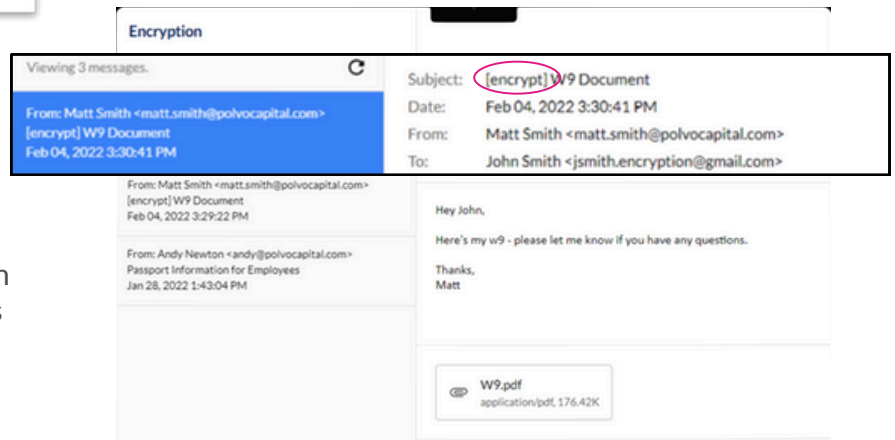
Encryption

Viewing 3 messages.

From: Matt Smith <matt.smith@polvocapital.com>
[encrypt] W9 Document
Feb 04, 2022 3:30:41 PM

From: Matt Smith <matt.smith@polvocapital.com>
[encrypt] W9 Document
Feb 04, 2022 3:29:22 PM

From: Andy Newton <andy@polvocapital.com>
Passport Information for Employees
Jan 28, 2022 1:43:04 PM

Subject: [encrypt] W9 Document
Date: Feb 04, 2022 3:30:41 PM
From: Matt Smith <matt.smith@polvocapital.com>
To: John Smith <jsmith.encryption@gmail.com>

Hey John,

Here's my w9 - please let me know if you have any questions.

Thanks,
Matt

W9.pdf
application/pdf, 176.42K